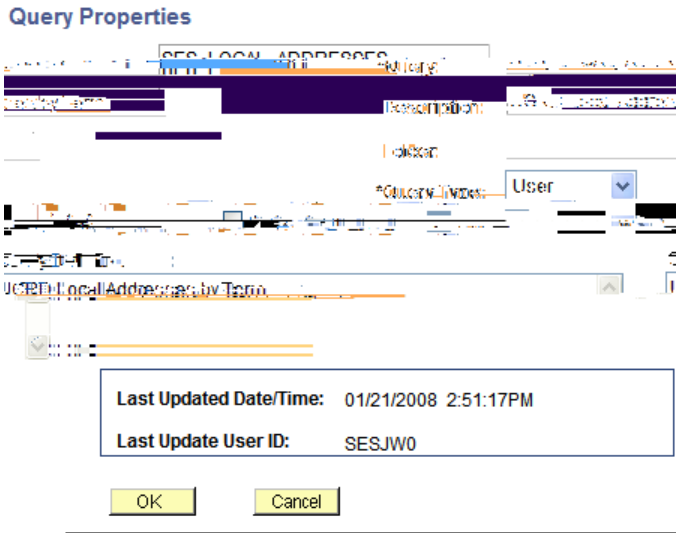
Query Properties

SES_LOCAL_ADDRESSES

*Query:

Description:

Folder:

*Query Type: User

UCBD Local Addresses by Term

Last Updated Date/Time: 01/21/2008 2:51:17PM

Last Update User ID: SESJW0

OK

Cancel